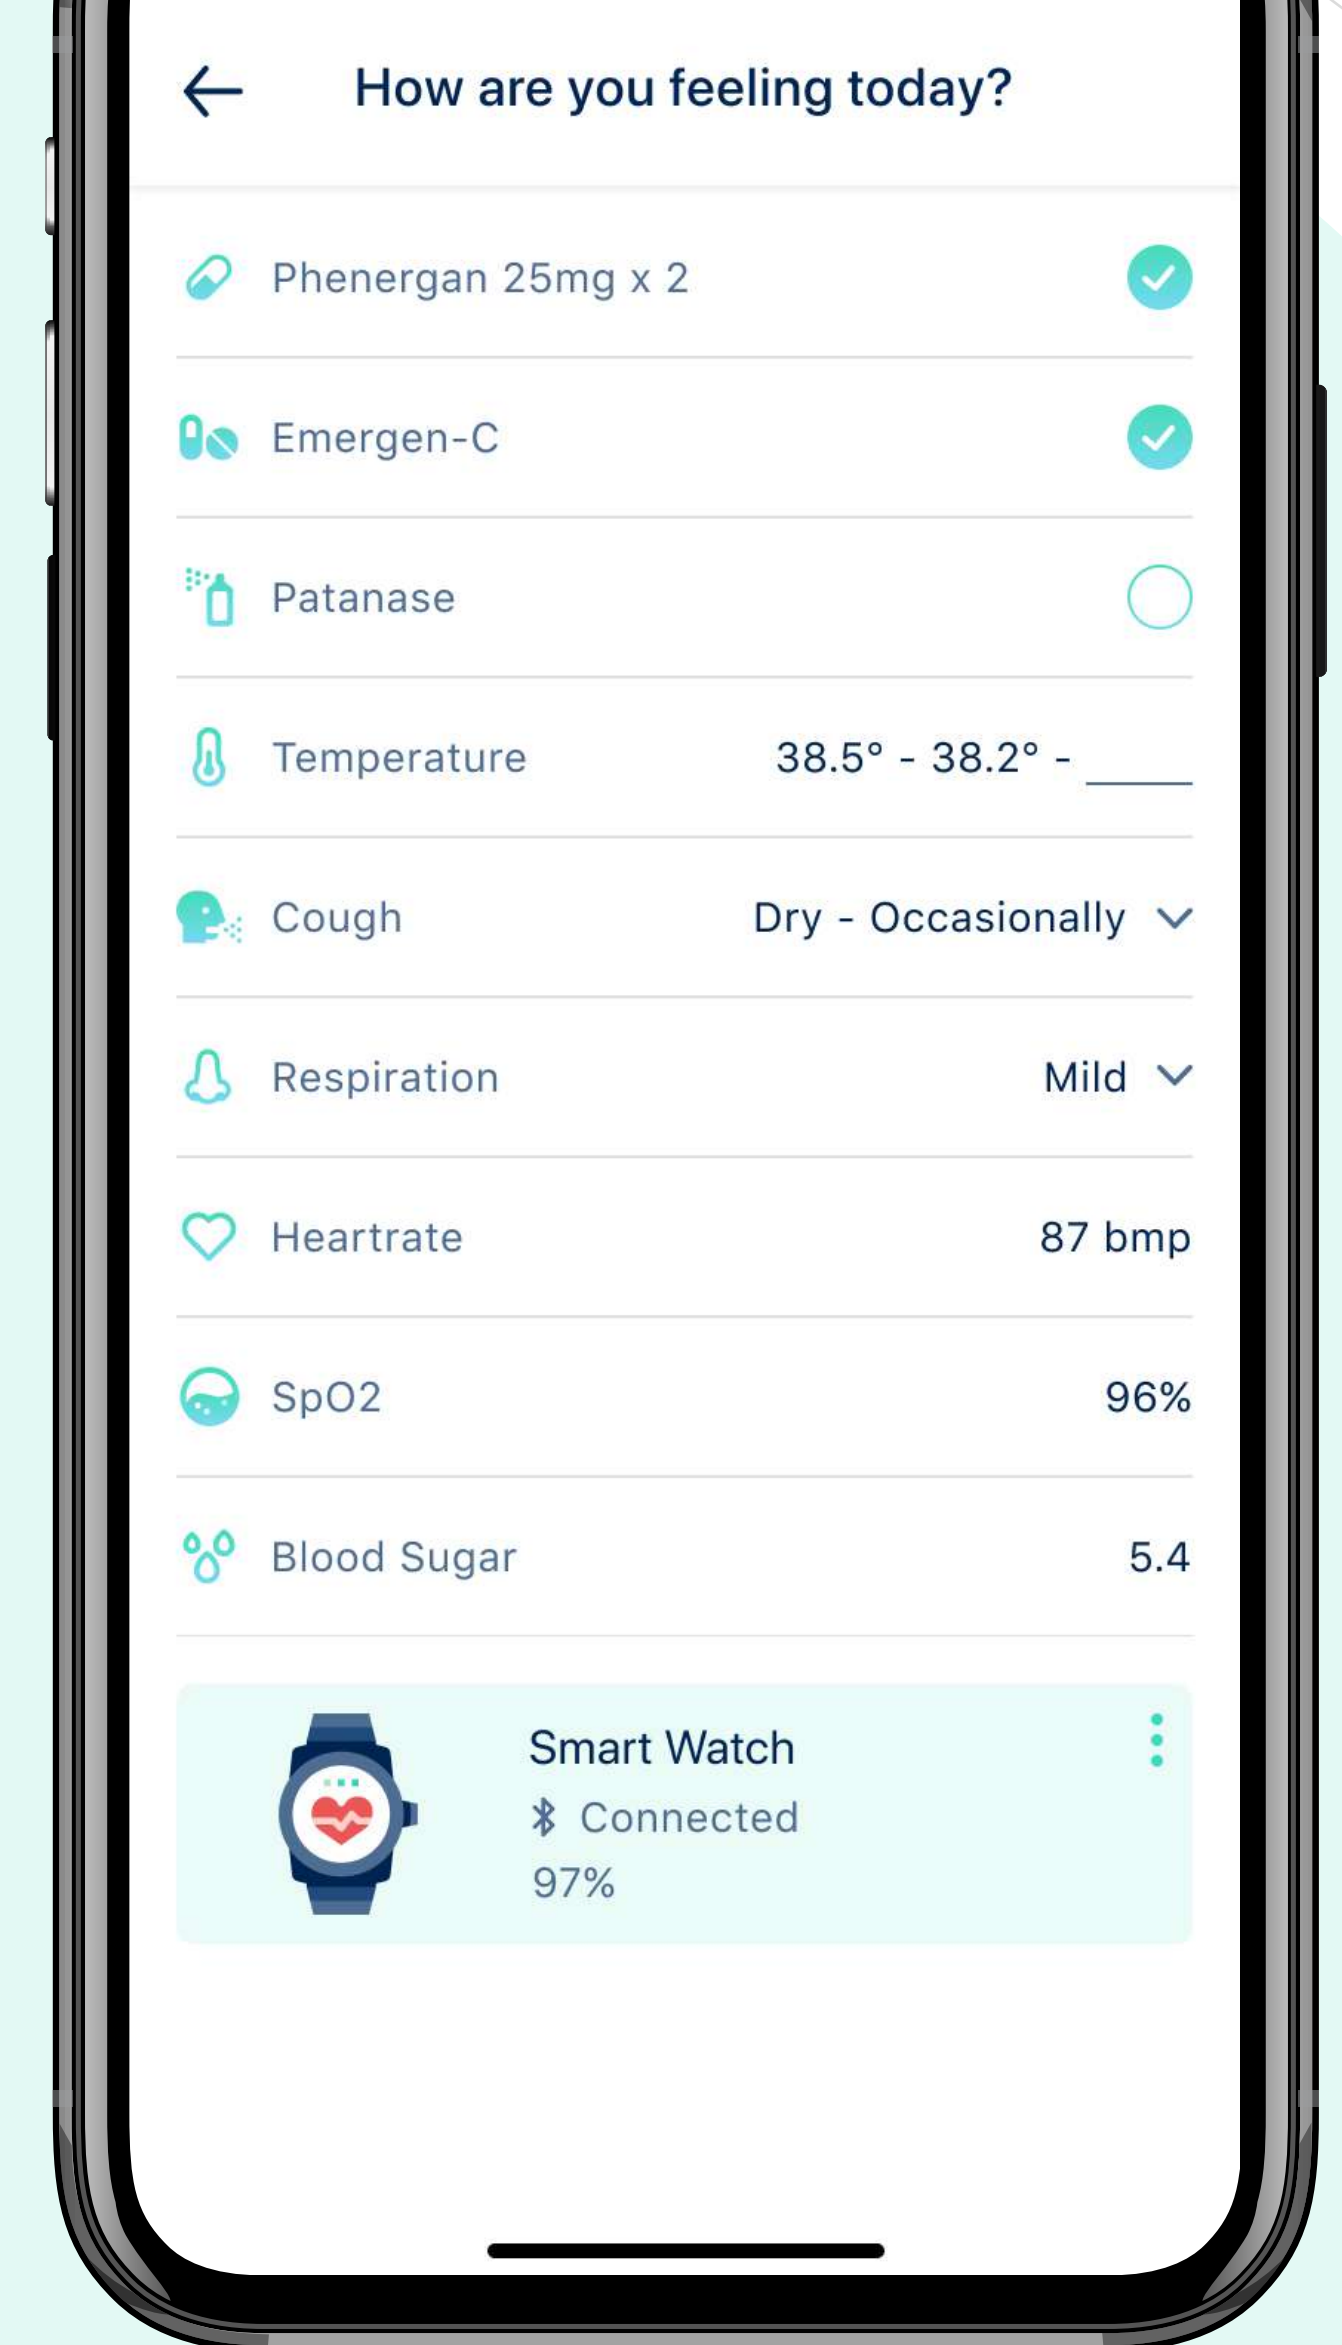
How are you feeling today?

Phenergan 25mg x 2

Emergen-C

Patanase

Temperature 38.5° - 38.2° - ____

Cough Dry - Occasionally

Respiration Mild

Heartrate 87 bmp

SpO2 96%

Blood Sugar 5.4

Smart Watch
Connected
97%